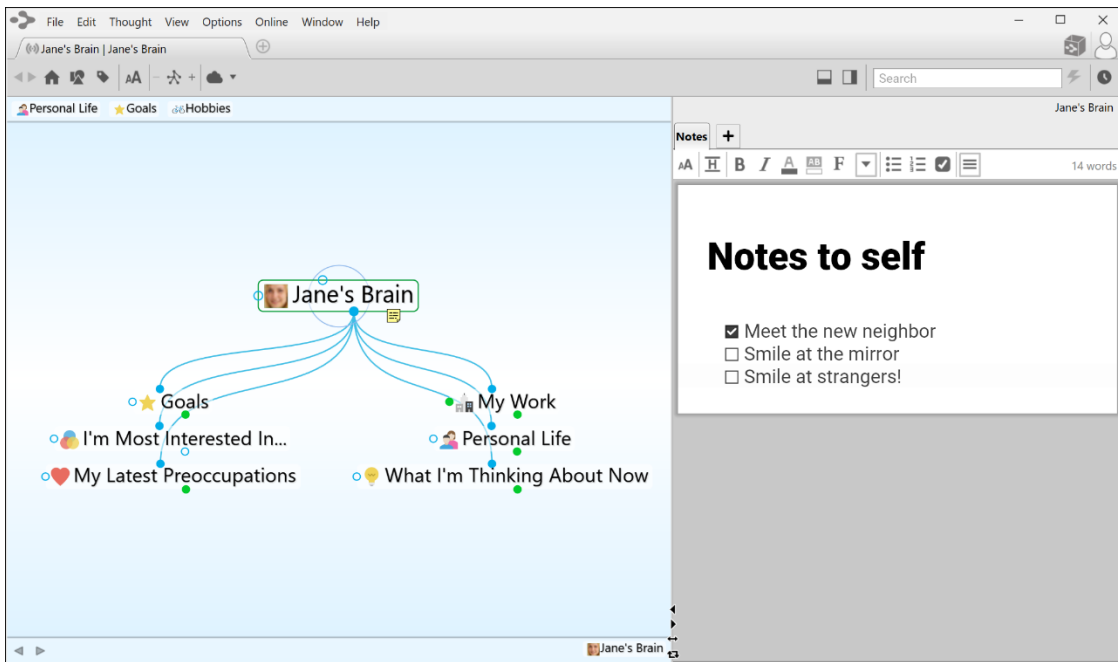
File Edit Thought View Options Online Window Help

Jane's Brain | Jane's Brain

Search

Personal Life Goals Hobbies

Jane's Brain

Notes +

14 words

Jane's Brain

Goals

My Work

I'm Most Interested In...

Personal Life

My Latest Preoccupations

What I'm Thinking About Now

Notes to self

☑ Meet the new neighbor
☐ Smile at the mirror
☐ Smile at strangers!

Jane's Brain